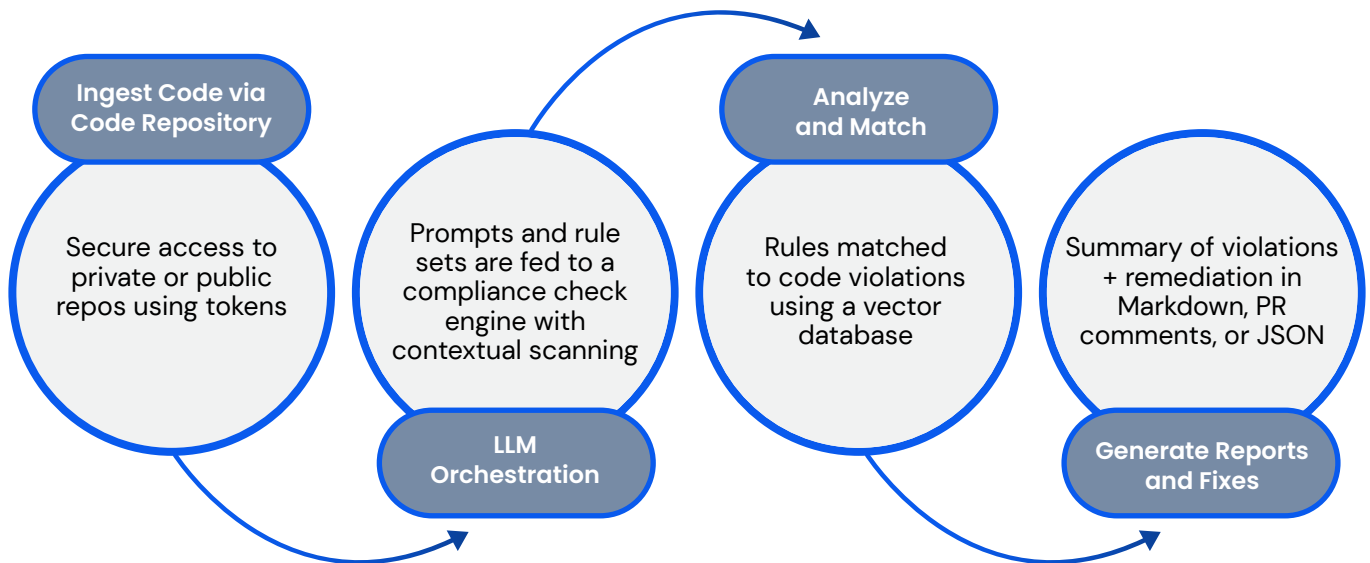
Ingest Code via Code Repository

Secure access to private or public repos using tokens

Prompts and rule sets are fed to a compliance check engine with contextual scanning

LLM Orchestration

Analyze and Match

Rules matched to code violations using a vector database

Summary of violations + remediation in Markdown, PR comments, or JSON

Generate Reports and Fixes